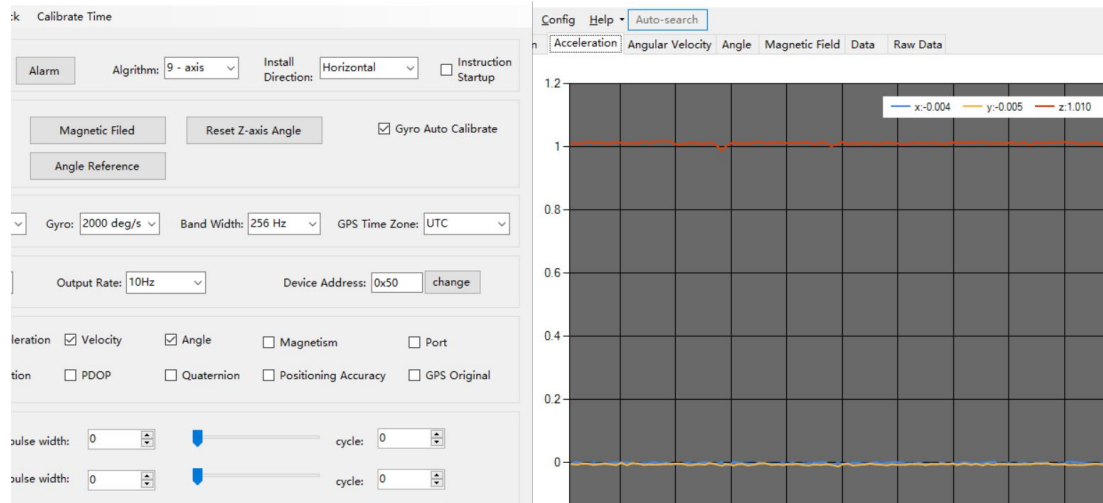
:k Calibrate Time

Alarm Algrithm: 9 - axis Install Direction: Horizontal Instruction Startup

Magnetic Filed Reset Z-axis Angle Gyro Auto Calibrate

Angle Reference

Gyro: 2000 deg/s Band Width: 256 Hz GPS Time Zone: UTC

Output Rate: 10Hz Device Address: 0x50 change

leration Velocity Angle Magnetism Port

tion PDOP Quaternion Positioning Accuracy GPS Original

pulse width: 0 cycle: 0

pulse width: 0 cycle: 0

Config Help Auto-search

n Acceleration Angular Velocity Angle Magnetic Field Data Raw Data

x:-0.004 y:-0.005 z:1.010

1.2

1

0.8

0.6

0.4

0.2

0